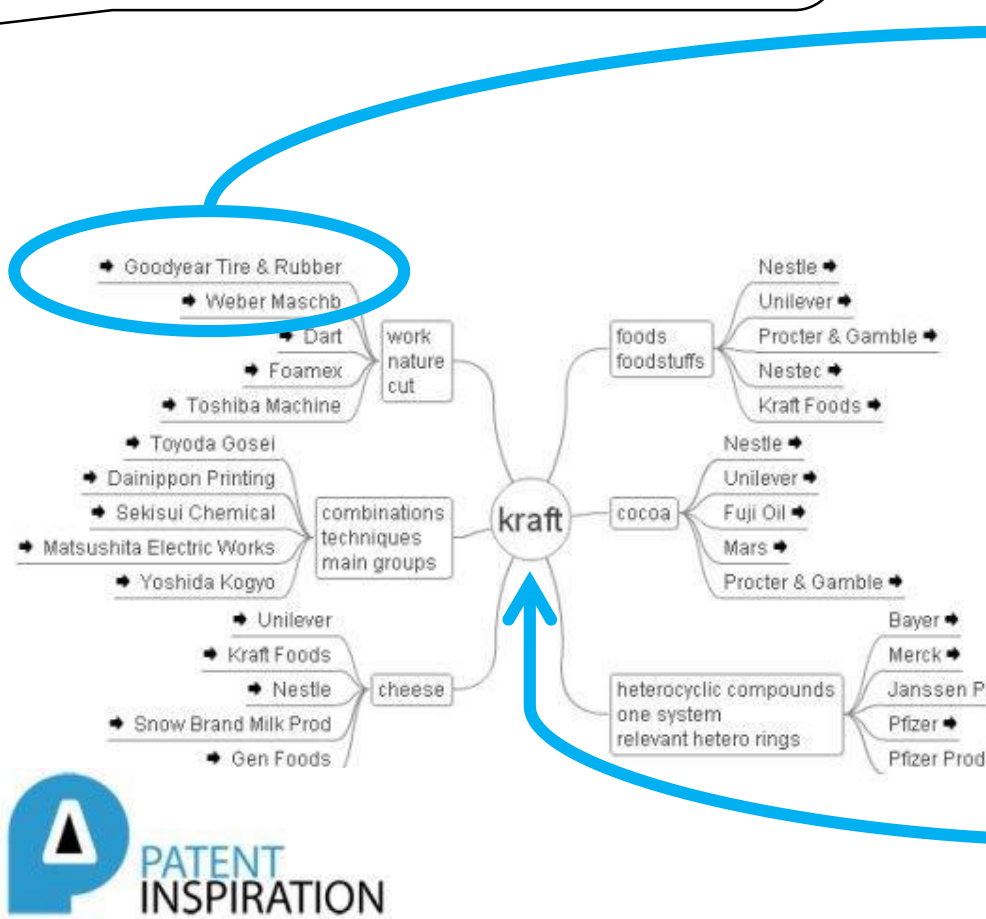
Goodyear Tire & Rubber
Weber Maschb
Dart
Foamex
Toshiba Machine

work
nature
cut

Toyoda Gosei
Dainippon Printing
Sekisui Chemical
Matsushita Electric Works
Yoshida Kogyo

combinations
techniques
main groups

Unilever
Kraft Foods
Nestle
Snow Brand Milk Prod
Gen Foods

cheese

kraft

foods
foodstuffs

Nestle
Unilever
Procter & Gamble
Nestec
Kraft Foods

cocoa

Nestle
Unilever
Fuji Oil
Mars
Procter & Gamble

heterocyclic compounds
one system
relevant hetero rings

Bayer
Merck
Janssen P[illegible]
Pfizer
Pfizer Prod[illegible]

PATENT
INSPIRATION